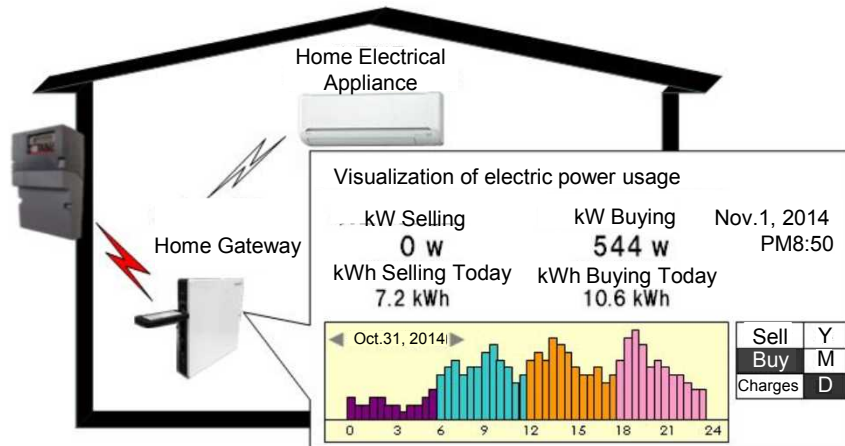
Home Electrical Appliance

Home Gateway

Visualization of electric power usage

kW Selling
0 w

kW Buying
544 w

Nov.1, 2014
PM8:50

kWh Selling Today
7.2 kWh

kWh Buying Today
10.6 kWh

Oct.31, 2014

0 3 6 9 12 15 18 21 24

| Sell | Y |
|---|---|
| Buy | M |
| Charges | D |